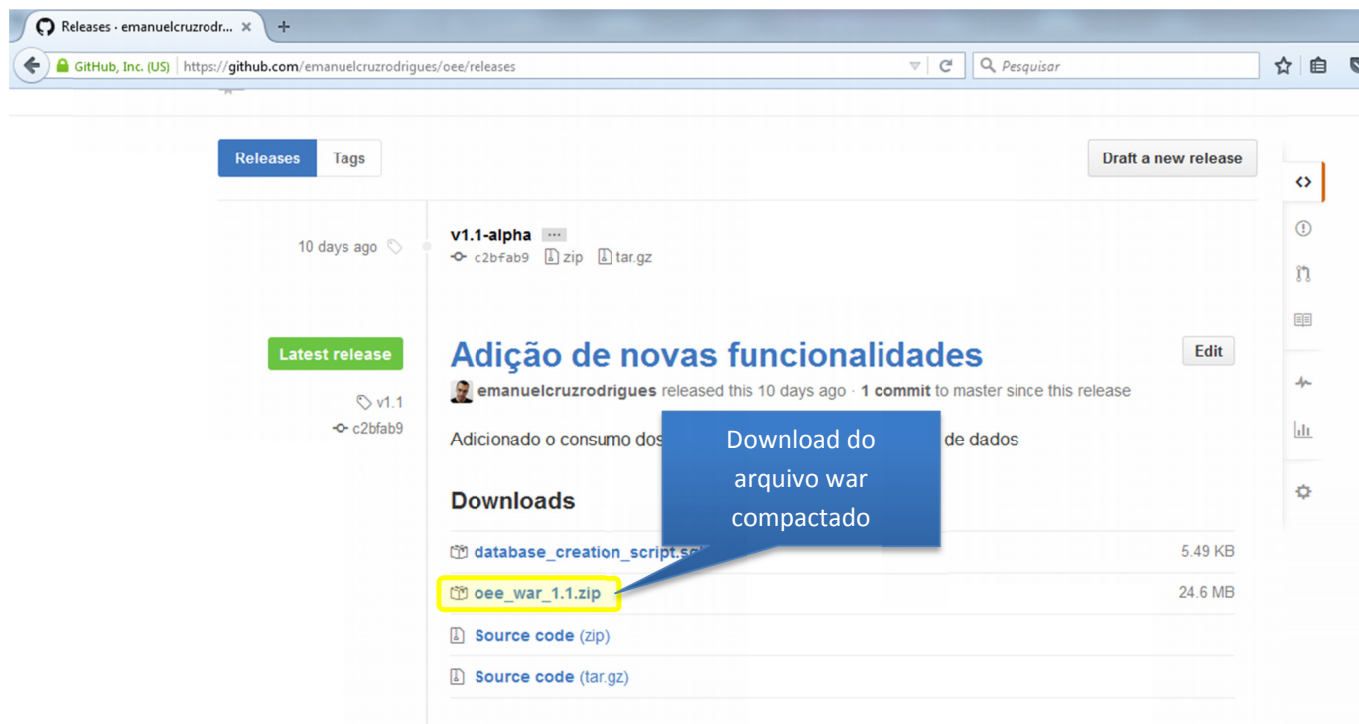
Releases · emanuelcruzrodr... ×

GitHub, Inc. (US) https://github.com/emanuelcruzrodrigues/oee/releases

Pesquisar

Releases Tags

Draft a new release

10 days ago

v1.1-alpha ···
c2bfab9 zip tar.gz

Latest release

v1.1
c2bfab9

Adição de novas funcionalidades

Edit

emanuelcruzrodrigues released this 10 days ago · 1 commit to master since this release

Adicionado o consumo dos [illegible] de dados

Download do arquivo war compactado

Downloads

database_creation_script.sq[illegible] 5.49 KB

oee_war_1.1.zip 24.6 MB

Source code (zip)

Source code (tar.gz)